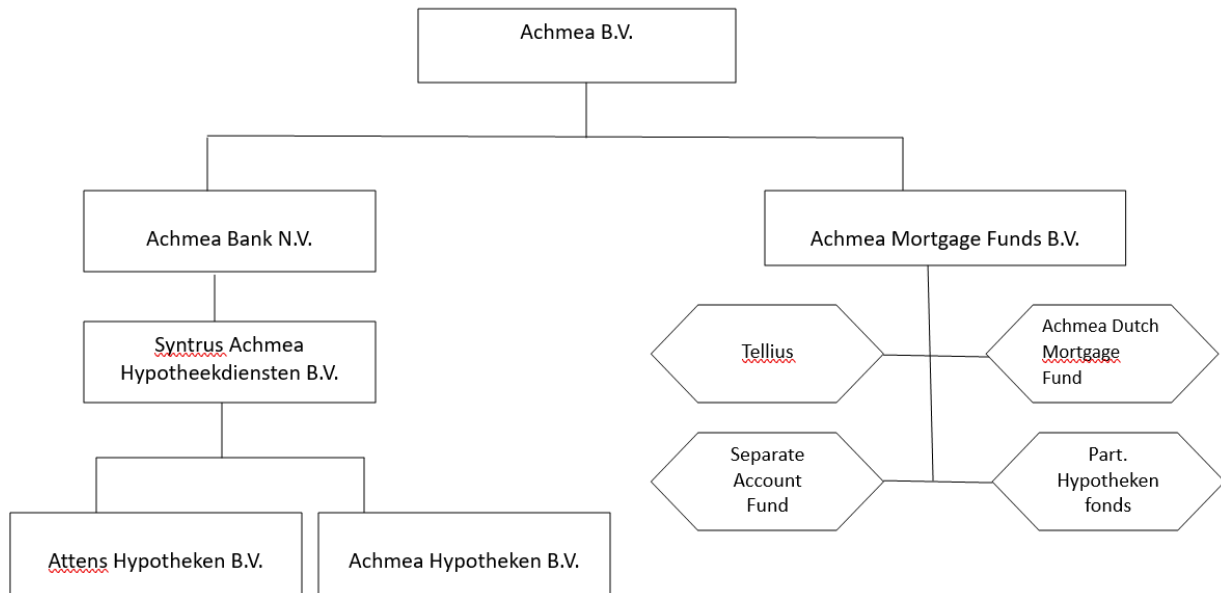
Achmea B.V.

Achmea Bank N.V.

Achmea Mortgage Funds B.V.

Syntrus Achmea Hypotheekdiensten B.V.

Tellius

Achmea Dutch Mortgage Fund

Separate Account Fund

Part. Hypotheken fonds

Attens Hypotheken B.V.

Achmea Hypotheken B.V.